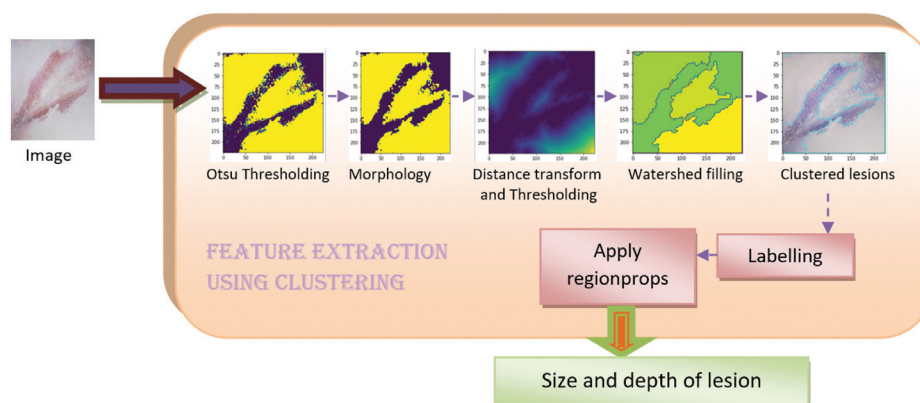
Image

Otsu Thresholding

Morphology

Distance transform and Thresholding

Watershed filling

Clustered lesions

FEATURE EXTRACTION USING CLUSTERING

Apply regionprops

Labelling

Size and depth of lesion